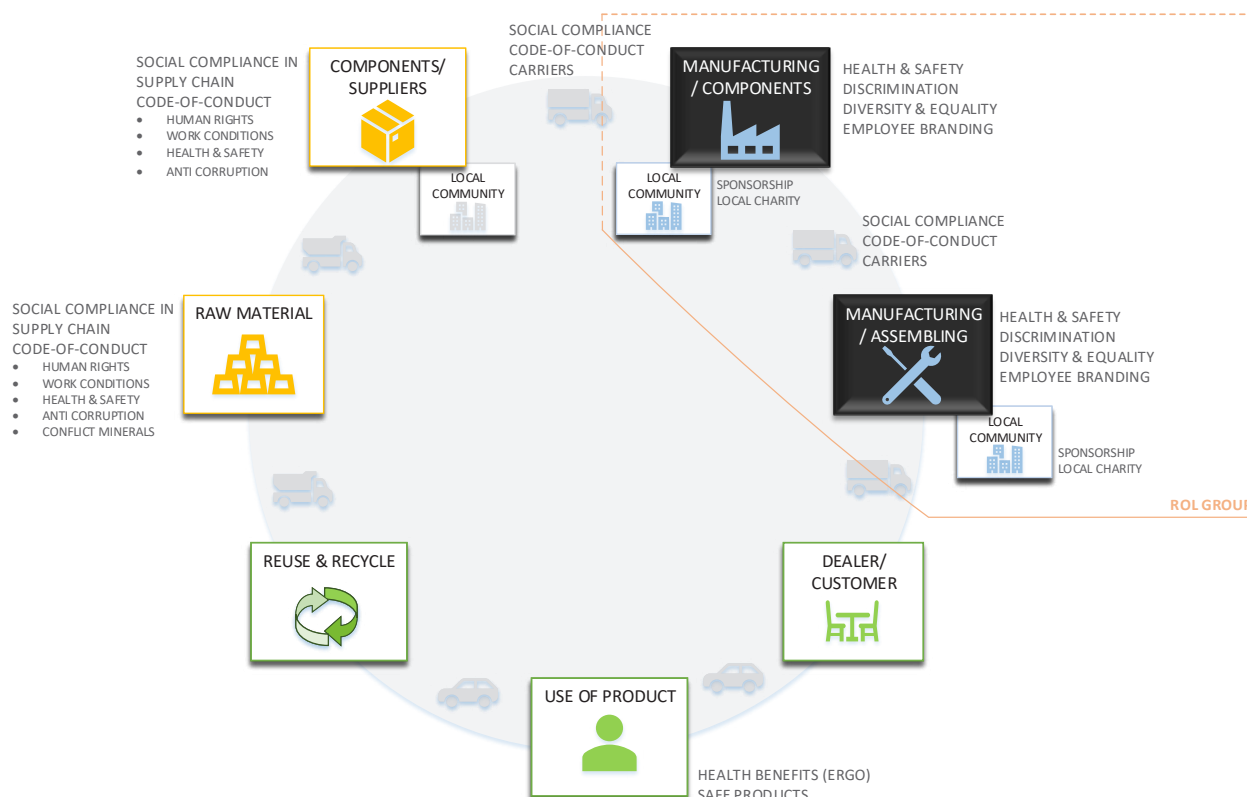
SOCIAL COMPLIANCE IN SUPPLY CHAIN
CODE-OF-CONDUCT
• HUMAN RIGHTS
• WORK CONDITIONS
• HEALTH & SAFETY
• ANTI CORRUPTION

COMPONENTS/ SUPPLIERS

LOCAL COMMUNITY

SOCIAL COMPLIANCE
CODE-OF-CONDUCT
CARRIERS

MANUFACTURING / COMPONENTS

HEALTH & SAFETY
DISCRIMINATION
DIVERSITY & EQUALITY
EMPLOYEE BRANDING

LOCAL COMMUNITY

SPONSORSHIP
LOCAL CHARITY

SOCIAL COMPLIANCE
CODE-OF-CONDUCT
CARRIERS

SOCIAL COMPLIANCE IN SUPPLY CHAIN
CODE-OF-CONDUCT
• HUMAN RIGHTS
• WORK CONDITIONS
• HEALTH & SAFETY
• ANTI CORRUPTION
• CONFLICT MINERALS

RAW MATERIAL

MANUFACTURING / ASSEMBLING

HEALTH & SAFETY
DISCRIMINATION
DIVERSITY & EQUALITY
EMPLOYEE BRANDING

LOCAL COMMUNITY

SPONSORSHIP
LOCAL CHARITY

ROL GROU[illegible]

REUSE & RECYCLE

DEALER/ CUSTOMER

USE OF PRODUCT

HEALTH BENEFITS (ERGO)
SAFE PRODUCTS